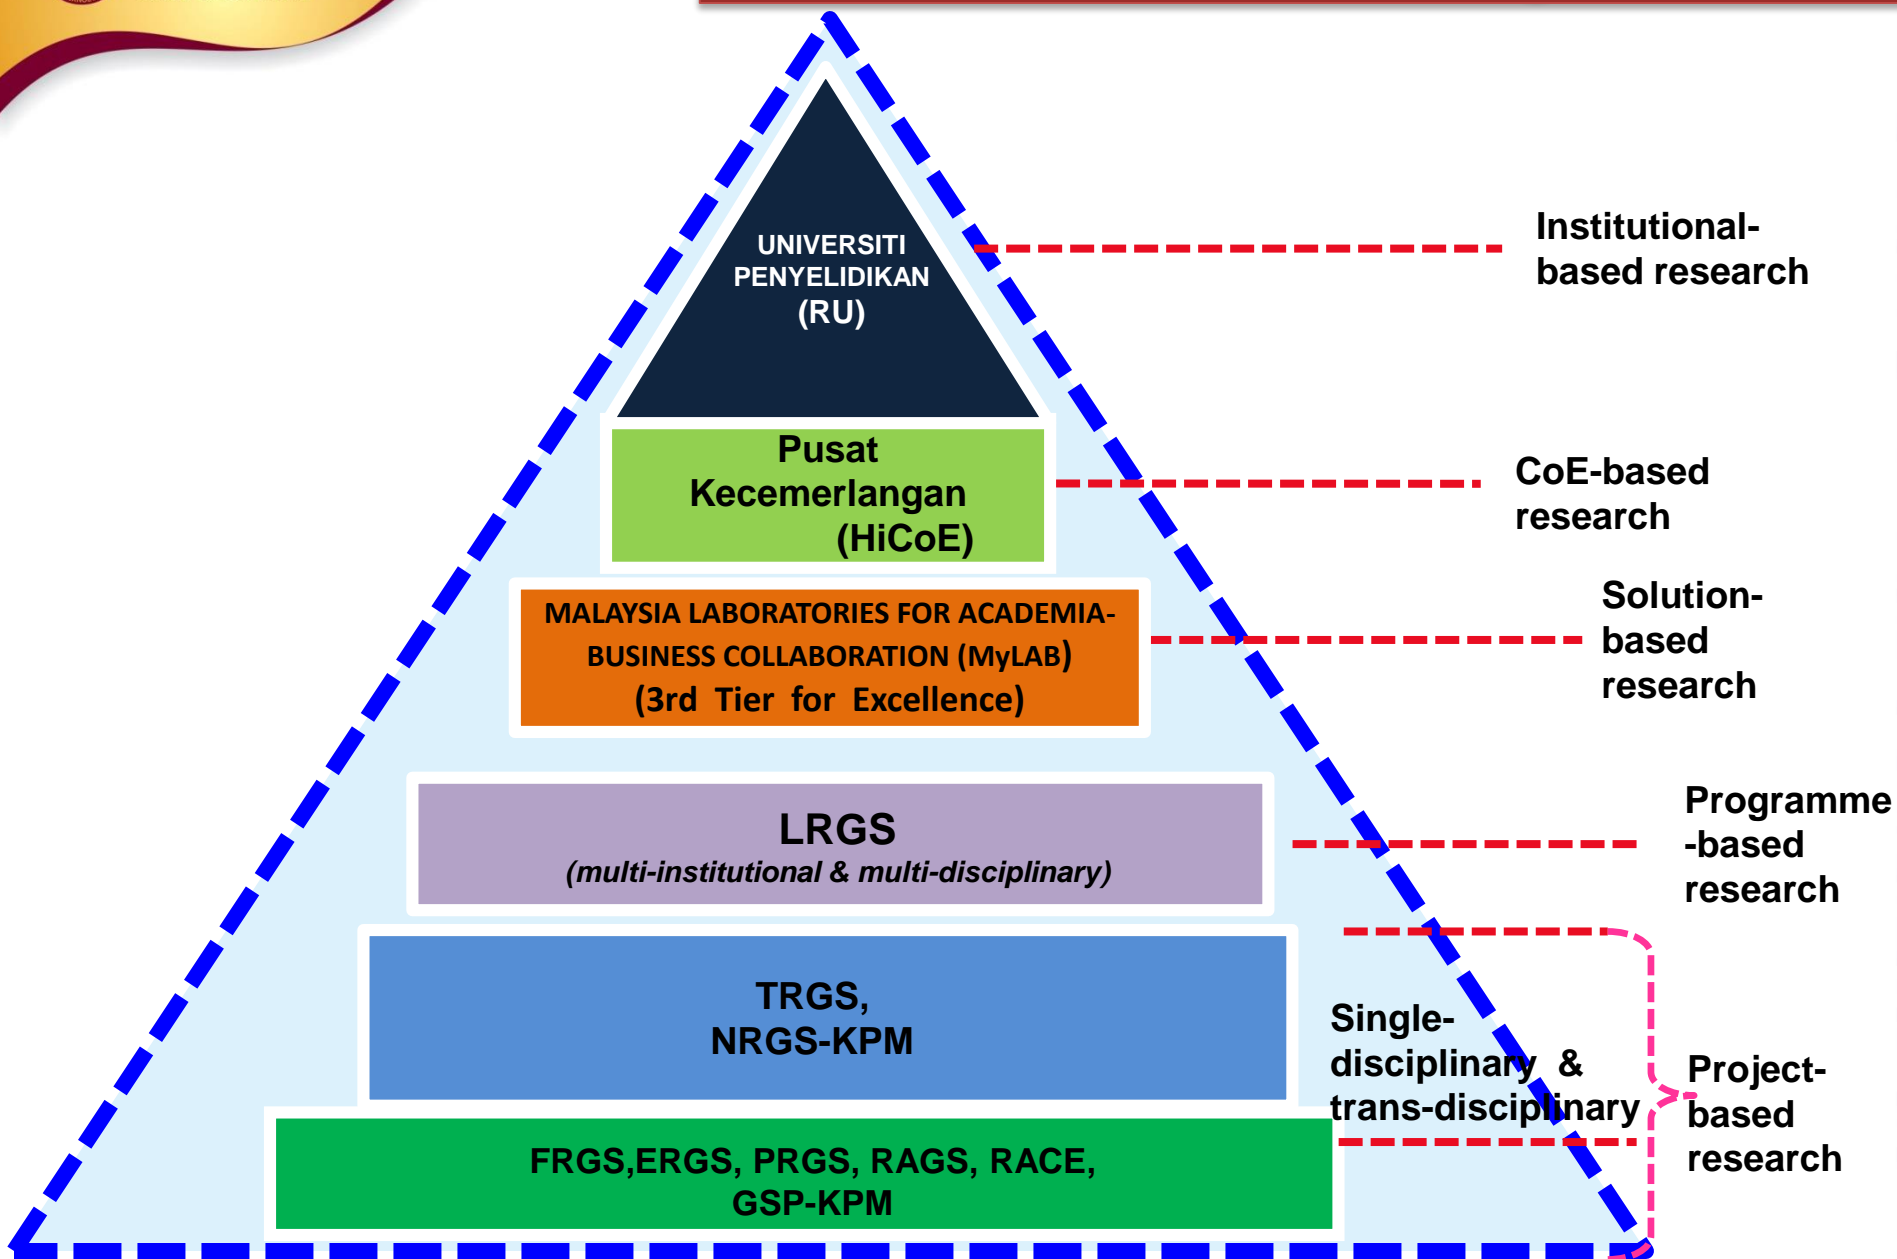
UNIVERSITI PENYELIDIKAN (RU)

Institutional-based research

Pusat Kecemerlangan (HiCoE)

CoE-based research

MALAYSIA LABORATORIES FOR ACADEMIA-BUSINESS COLLABORATION (MyLAB) (3rd Tier for Excellence)

Solution-based research

LRGS
(multi-institutional & multi-disciplinary)

Programme-based research

TRGS,
NRGS-KPM

Single-disciplinary & trans-disciplinary

Project-based research

FRGS,ERGS, PRGS, RAGS, RACE,
GSP-KPM